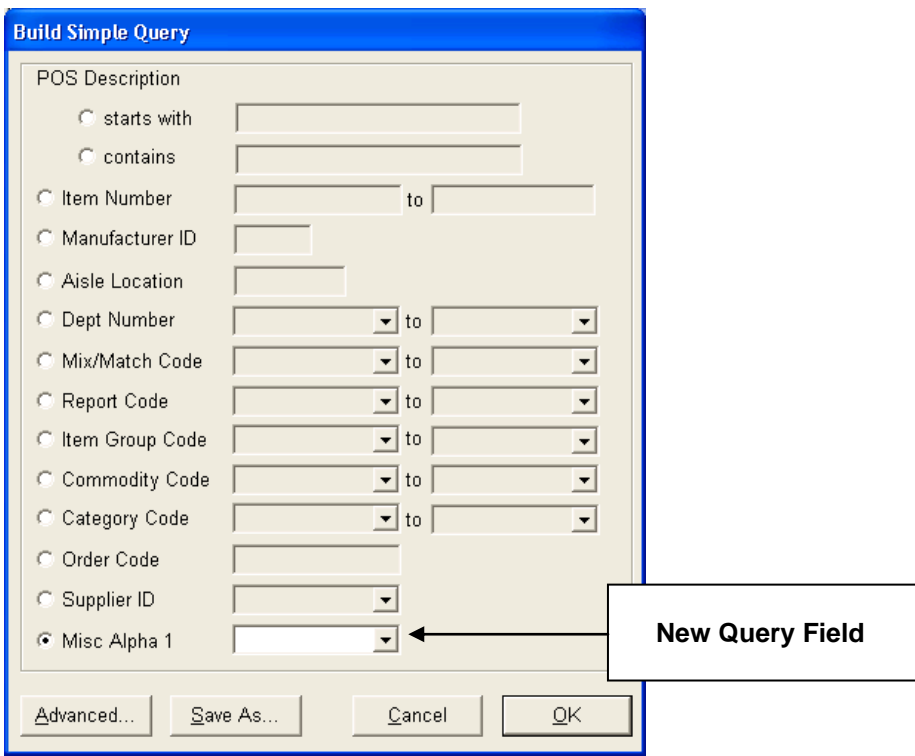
Build Simple Query

POS Description

starts with

contains

Item Number to

Manufacturer ID

Aisle Location

Dept Number to

Mix/Match Code to

Report Code to

Item Group Code to

Commodity Code to

Category Code to

Order Code

Supplier ID

Misc Alpha 1

New Query Field

Advanced... Save As... Cancel OK